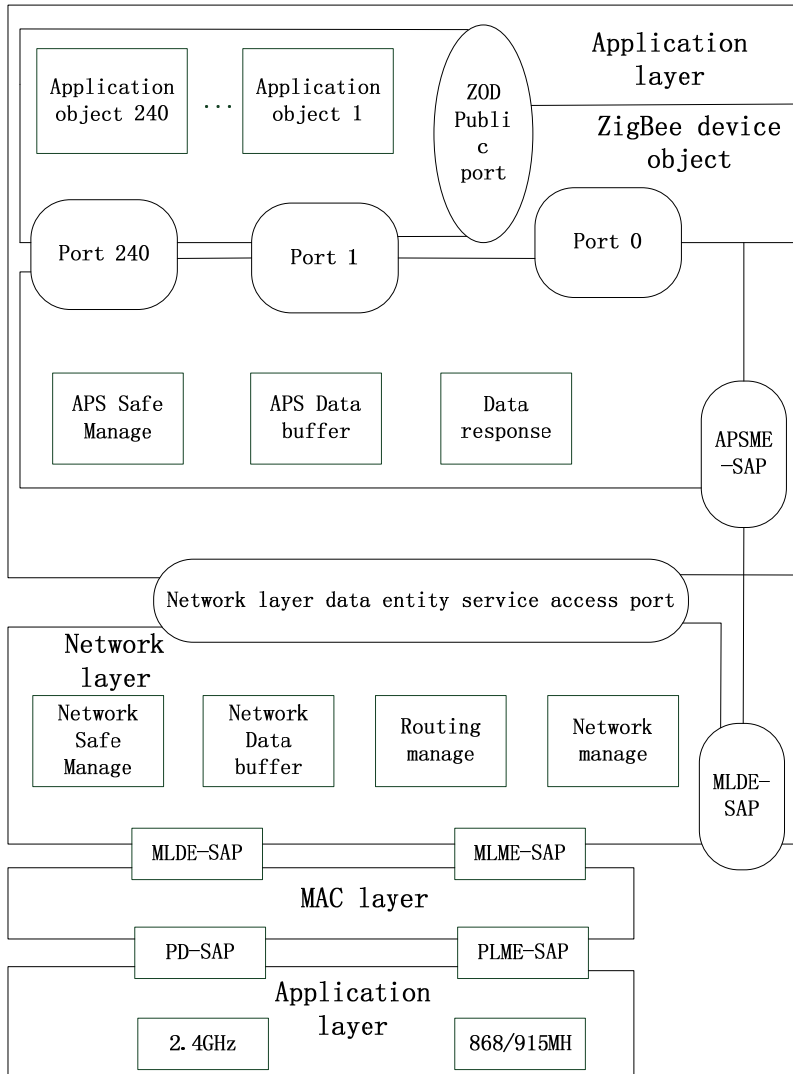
Application layer

ZigBee device object

Application object 240

...

Application object 1

ZOD Publi c port

Port 240

Port 1

Port 0

APS Safe Manage

APS Data buffer

Data response

APSME -SAP

Network layer data entity service access port

Network layer

Network Safe Manage

Network Data buffer

Routing manage

Network manage

MLDE-SAP

MLDE-SAP

MLME-SAP

MAC layer

PD-SAP

PLME-SAP

Application layer

2.4GHz

868/915MH